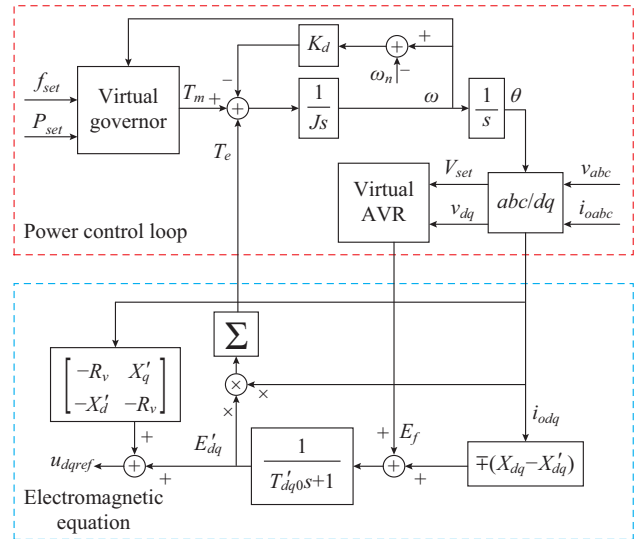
$f_{set}$

$P_{set}$

Virtual governor

$T_m$ +

−

$K_d$

+

$\omega_n$ −

$\frac{1}{Js}$

$\omega$

$\frac{1}{s}$

$\theta$

$T_e$

Virtual AVR

$V_{set}$

$v_{dq}$

$abc/dq$

$v_{abc}$

$i_{oabc}$

Power control loop

$\Sigma$

$\begin{bmatrix} -R_v & X_q' \\ -X_d' & -R_v \end{bmatrix}$

×

×

+

$E_{dq}'$

$u_{dqref}$

+

$\frac{1}{T_{dq0}'s+1}$

+ $E_f$

+

$i_{odq}$

$\mp(X_{dq}-X_{dq}')$

Electromagnetic equation